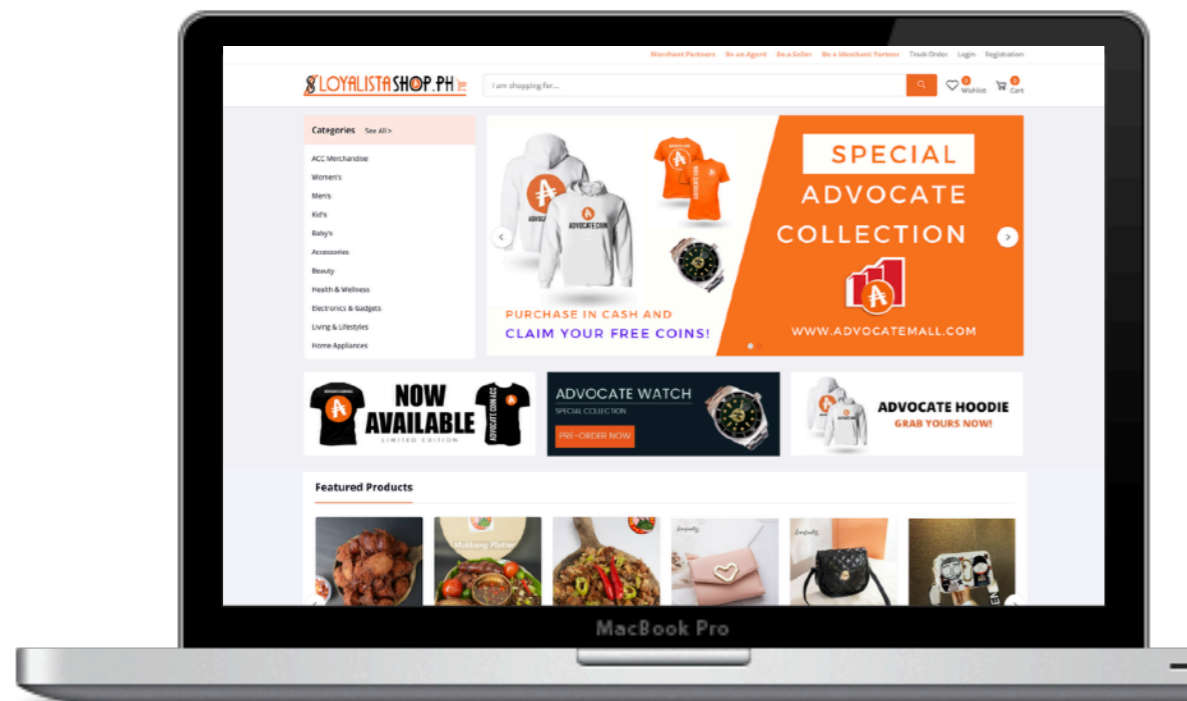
Merchant Partners Be an Agent Be a Seller Be a Merchant Partner Track Order Login Registration

LOYALISTASHOP.PH

I am shopping for...

0 Wishlist 0 Cart

Categories See All >

ACC Merchandise
Women's
Men's
Kid's
Baby's
Accessories
Beauty
Health & Wellness
Electronics & Gadgets
Living & Lifestyles
Home Appliances

ADVOCATE COIN

SPECIAL
ADVOCATE
COLLECTION

PURCHASE IN CASH AND
CLAIM YOUR FREE COINS!

WWW.ADVOCATEMALL.COM

NOW AVAILABLE
LIMITED EDITION

ADVOCATE WATCH
SPECIAL COLLECTION
PRE-ORDER NOW

ADVOCATE HOODIE
GRAB YOURS NOW!

Featured Products

MacBook Pro